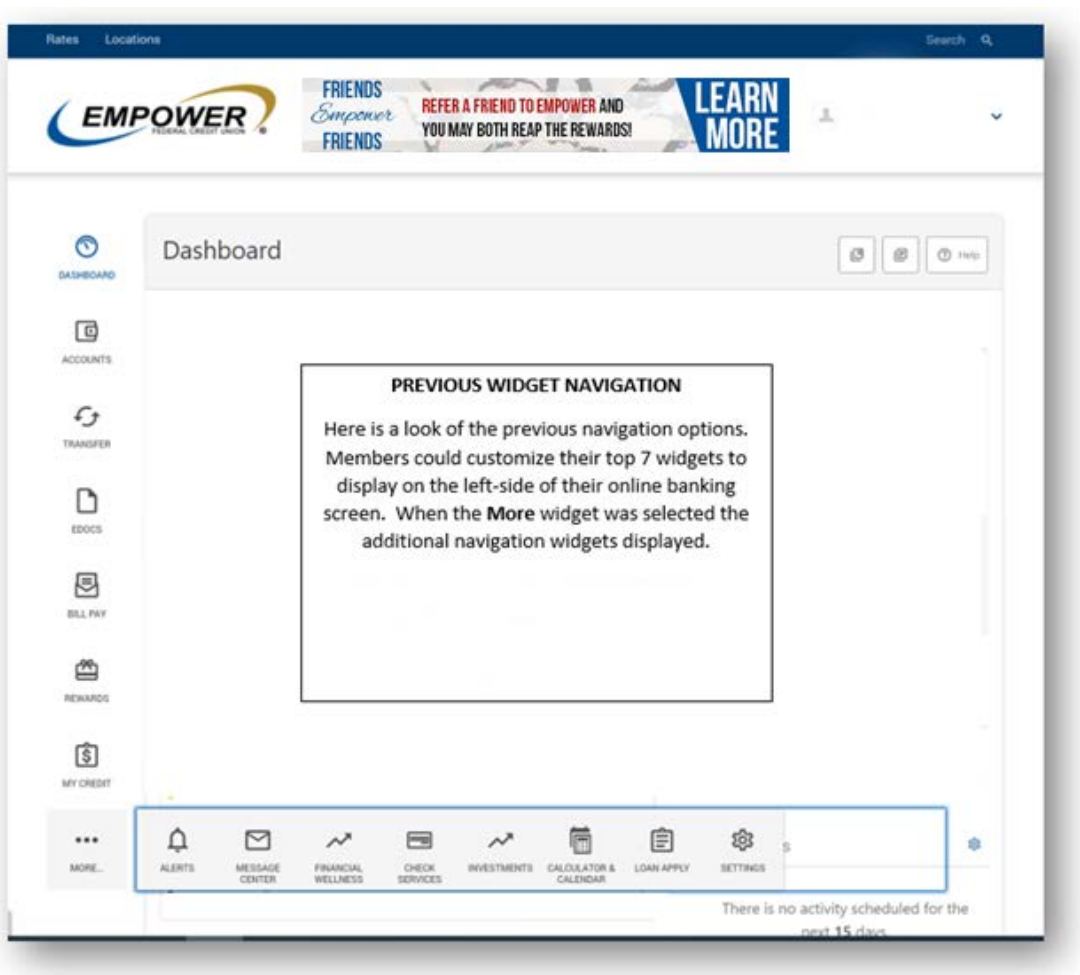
Rates Locations

Search

EMPOWER FEDERAL CREDIT UNION

FRIENDS Empower FRIENDS

REFER A FRIEND TO EMPOWER AND YOU MAY BOTH REAP THE REWARDS!

LEARN MORE

DASHBOARD

Dashboard

Help

ACCOUNTS

TRANSFER

EDOCS

BILL PAY

REWARDS

MY CREDIT

MORE...

PREVIOUS WIDGET NAVIGATION

Here is a look of the previous navigation options. Members could customize their top 7 widgets to display on the left-side of their online banking screen. When the **More** widget was selected the additional navigation widgets displayed.

ALERTS

MESSAGE CENTER

FINANCIAL WELLNESS

CHECK SERVICES

INVESTMENTS

CALCULATOR & CALENDAR

LOAN APPLY

SETTINGS

There is no activity scheduled for the next 15 days.